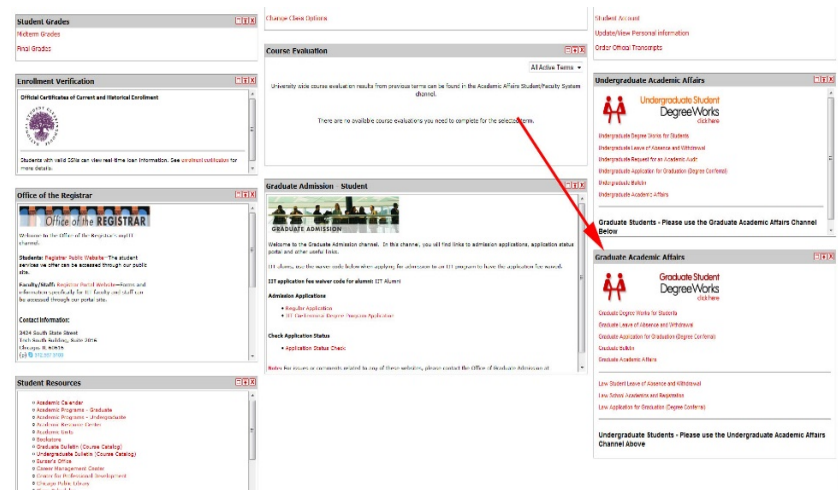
Student Grades
Midterm Grades
Final Grades

Enrollment Verification
Official Certificates of Current and Historical Enrollment
Students with valid SSNs can view real-time loan information. See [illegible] for more details.

Office of the Registrar
Office of the REGISTRAR
Welcome to the Office of the Registrar's myIIT channel.
Students: Registrar Public Website - The student services we offer can be accessed through our public site.
Faculty/Staff: Registrar Portal Website - Forms and information specifically for IIT faculty and staff can be accessed through our portal site.
Contact Information:
3424 South State Street
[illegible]
Chicago, IL 60616
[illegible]

Student Resources
Academic Calendar
Academic Programs - Graduate
Academic Programs - Undergraduate
Academic Resource Center
Academic Units
Bookstore
Graduate Bulletin (Course Catalog)
Undergraduate Bulletin (Course Catalog)
Bursar's Office
Career Management Center
Center for Professional Development
Chicago-Kent Library
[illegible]

Change Class Options

Course Evaluation
All Active Terms
University wide course evaluation results from previous terms can be found in the Academic Affairs Student/Faculty System channel.
There are no available course evaluations you need to complete for the selected term.

Graduate Admission - Student
GRADUATE ADMISSION
Welcome to the Graduate Admission channel. In this channel, you will find links to admission applications, application status portal and other useful links.
IIT alumni, use the waiver code below when applying for admission to an IIT program to have the application fee waived.
IIT application fee waiver code for alumni: IIT Alumni
Admission Applications
Regular Application
IIT Professional Degree Program Application
Check Application Status
Application Status Check
Note: For issues or comments related to any of these websites, please contact the Office of Graduate Admission at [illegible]

Student Account
Update/View Personal Information
Order Official Transcripts

Undergraduate Academic Affairs
Undergraduate Student DegreeWorks click here
Undergraduate Degree Works for Students
Undergraduate Leave of Absence and Withdrawal
Undergraduate Request for an Academic Audit
Undergraduate Application for Graduation (Degree Conferral)
Undergraduate Bulletin
Undergraduate Academic Affairs
Graduate Students - Please use the Graduate Academic Affairs Channel Below

Graduate Academic Affairs
Graduate Student DegreeWorks click here
Graduate Degree Works for Students
Graduate Leave of Absence and Withdrawal
Graduate Application for Graduation (Degree Conferral)
Graduate Bulletin
Graduate Academic Affairs
Law Student Leave of Absence and Withdrawal
Law School Academics and Registration
Law Application for Graduation (Degree Conferral)
Undergraduate Students - Please use the Undergraduate Academic Affairs Channel Above